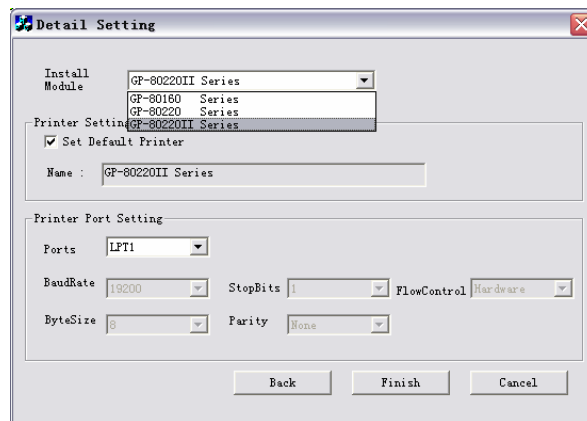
Detail Setting

Install Module GP-80220II Series

GP-80160 Series
GP-80220 Series
GP-80220II Series

Printer Setting

Set Default Printer

Name : GP-80220II Series

Printer Port Setting

Ports LPT1

BaudRate 19200

StopBits 1

FlowControl Hardware

ByteSize 8

Parity None

Back

Finish

Cancel